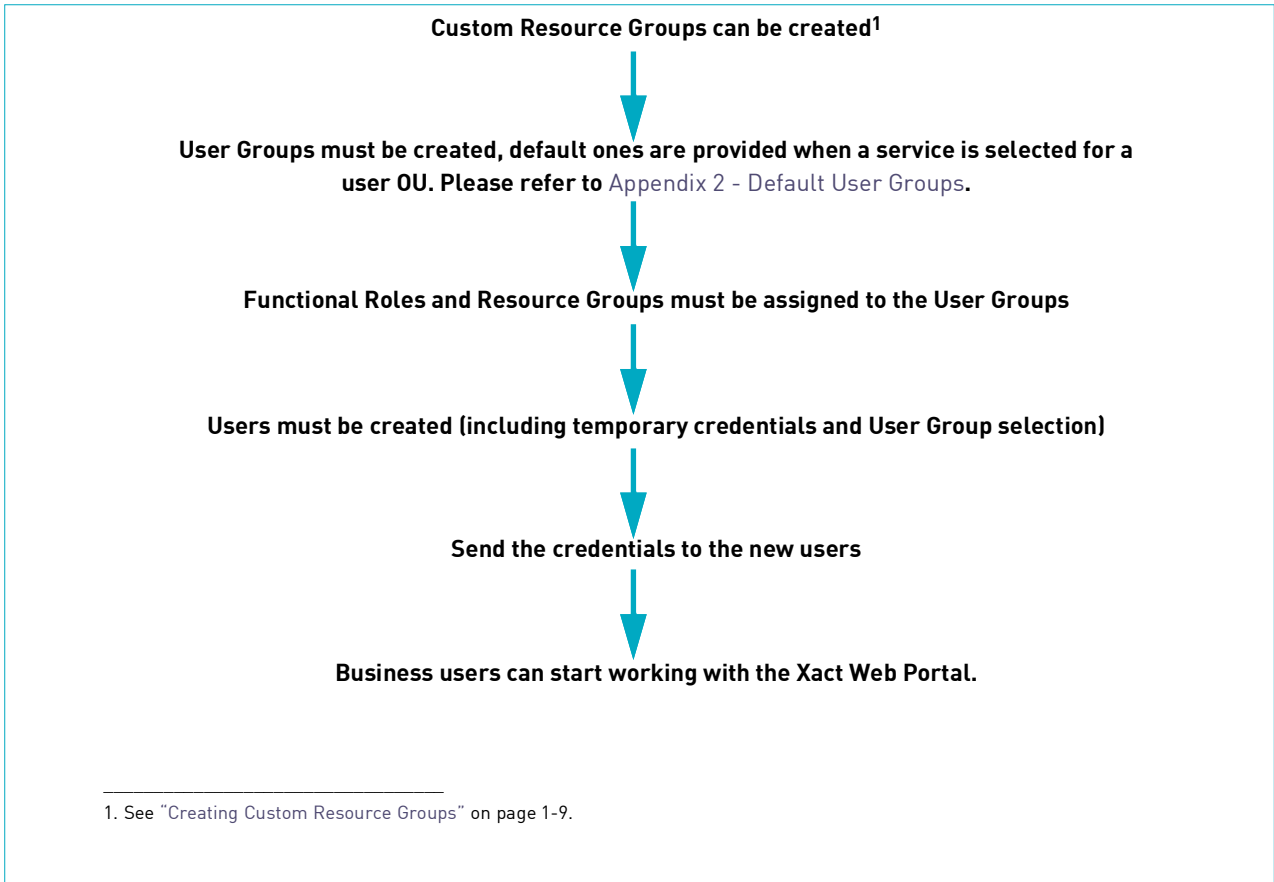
Custom Resource Groups can be created$^{1}$

User Groups must be created, default ones are provided when a service is selected for a user OU. Please refer to Appendix 2 - Default User Groups.

Functional Roles and Resource Groups must be assigned to the User Groups

Users must be created (including temporary credentials and User Group selection)

Send the credentials to the new users

Business users can start working with the Xact Web Portal.

1. See "Creating Custom Resource Groups" on page 1-9.